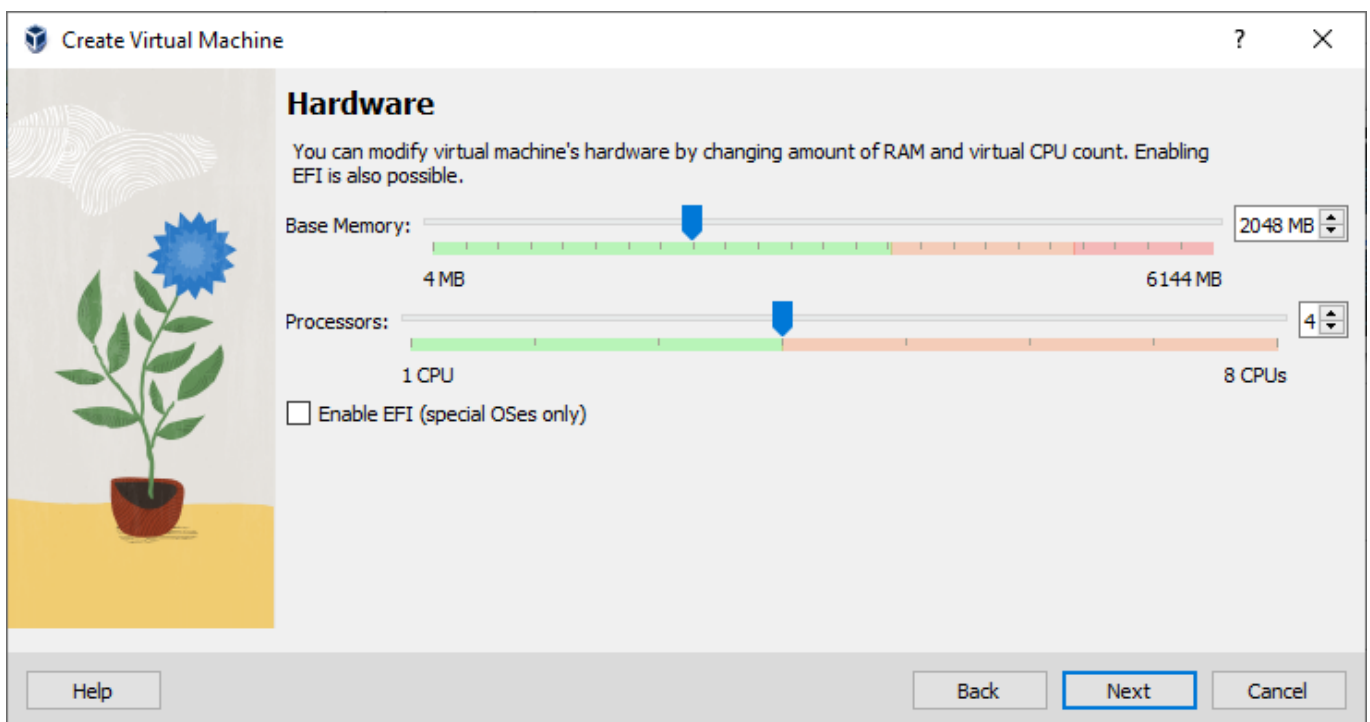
Create Virtual Machine

?

X

Hardware

You can modify virtual machine's hardware by changing amount of RAM and virtual CPU count. Enabling EFI is also possible.

Base Memory:

2048 MB

4 MB

6144 MB

Processors:

4

1 CPU

8 CPUs

Enable EFI (special OSes only)

Help

Back

Next

Cancel